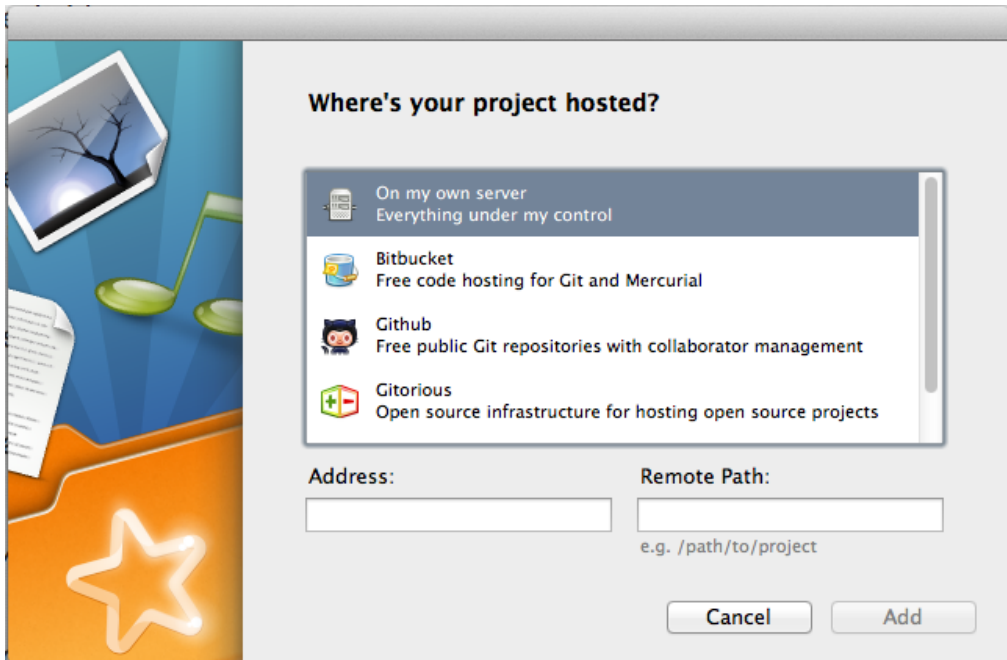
Where's your project hosted?

On my own server
Everything under my control

Bitbucket
Free code hosting for Git and Mercurial

Github
Free public Git repositories with collaborator management

Gitorious
Open source infrastructure for hosting open source projects

Address:

Remote Path:

e.g. /path/to/project

Cancel

Add